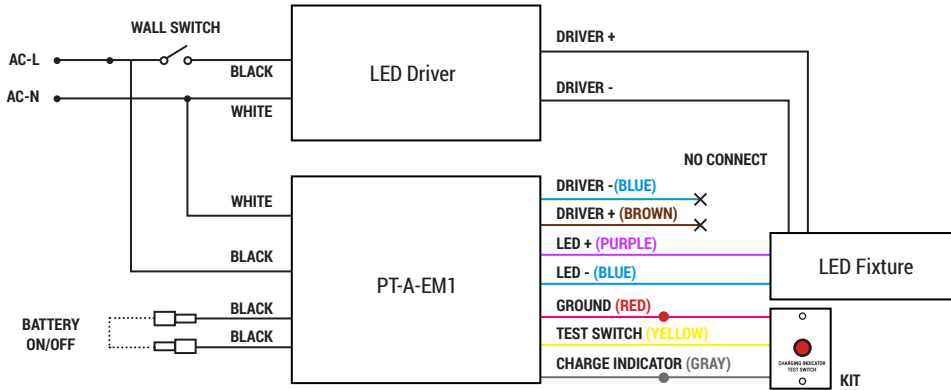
WALL SWITCH

AC-L

AC-N

BLACK

WHITE

LED Driver

DRIVER +

DRIVER -

NO CONNECT

WHITE

BLACK

BLACK

BLACK

BATTERY ON/OFF

PT-A-EM1

DRIVER - (BLUE)

DRIVER + (BROWN)

LED + (PURPLE)

LED - (BLUE)

GROUND (RED)

TEST SWITCH (YELLOW)

CHARGE INDICATOR (GRAY)

LED Fixture

CHARGING INDICATOR TEST SWITCH

KIT